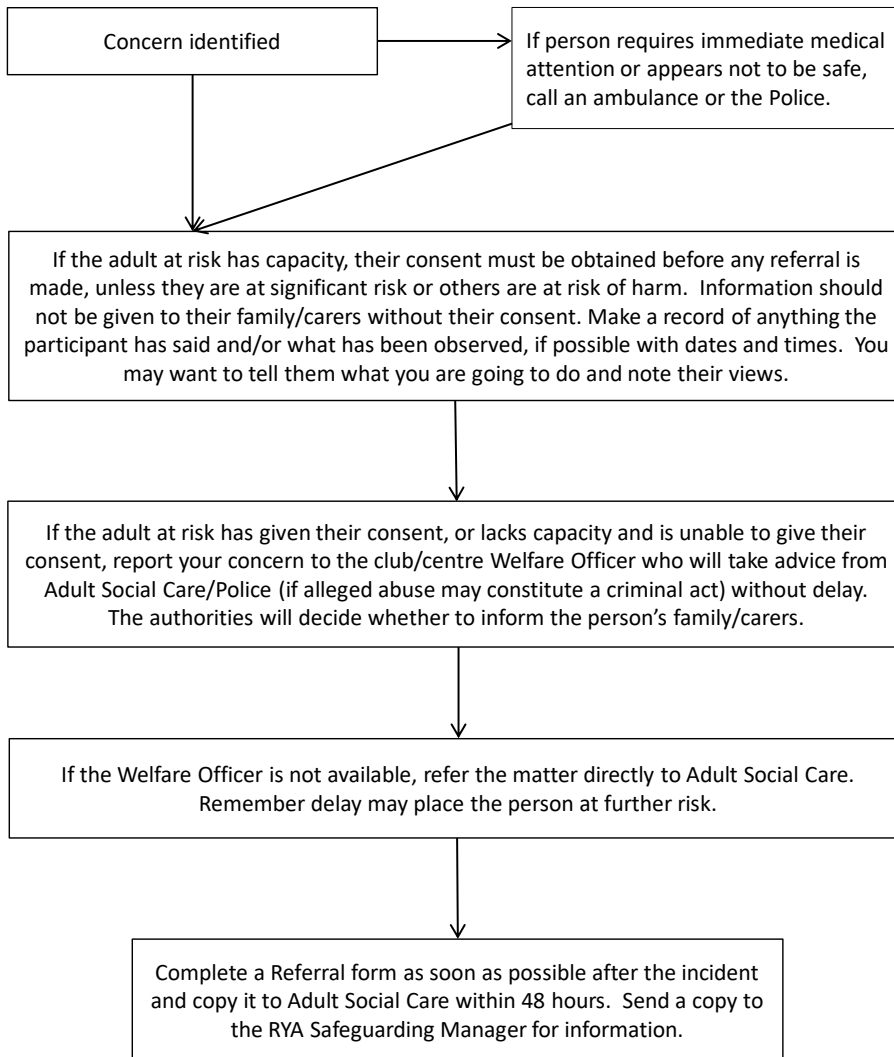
Concern identified

If person requires immediate medical attention or appears not to be safe, call an ambulance or the Police.

If the adult at risk has capacity, their consent must be obtained before any referral is made, unless they are at significant risk or others are at risk of harm. Information should not be given to their family/carers without their consent. Make a record of anything the participant has said and/or what has been observed, if possible with dates and times. You may want to tell them what you are going to do and note their views.

If the adult at risk has given their consent, or lacks capacity and is unable to give their consent, report your concern to the club/centre Welfare Officer who will take advice from Adult Social Care/Police (if alleged abuse may constitute a criminal act) without delay. The authorities will decide whether to inform the person's family/carers.

If the Welfare Officer is not available, refer the matter directly to Adult Social Care. Remember delay may place the person at further risk.

Complete a Referral form as soon as possible after the incident and copy it to Adult Social Care within 48 hours. Send a copy to the RYA Safeguarding Manager for information.